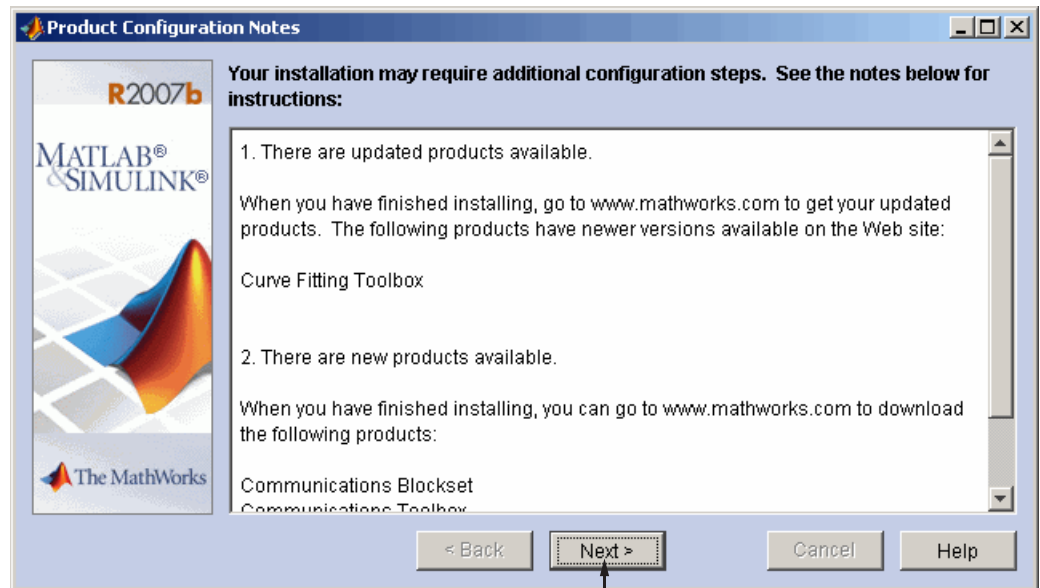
Product Configuration Notes

R2007b

MATLAB®
&SIMULINK®

The MathWorks

Your installation may require additional configuration steps. See the notes below for instructions:

1. There are updated products available.

When you have finished installing, go to www.mathworks.com to get your updated products. The following products have newer versions available on the Web site:

Curve Fitting Toolbox

2. There are new products available.

When you have finished installing, you can go to www.mathworks.com to download the following products:

Communications Blockset
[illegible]

< Back
Next >
Cancel
Help